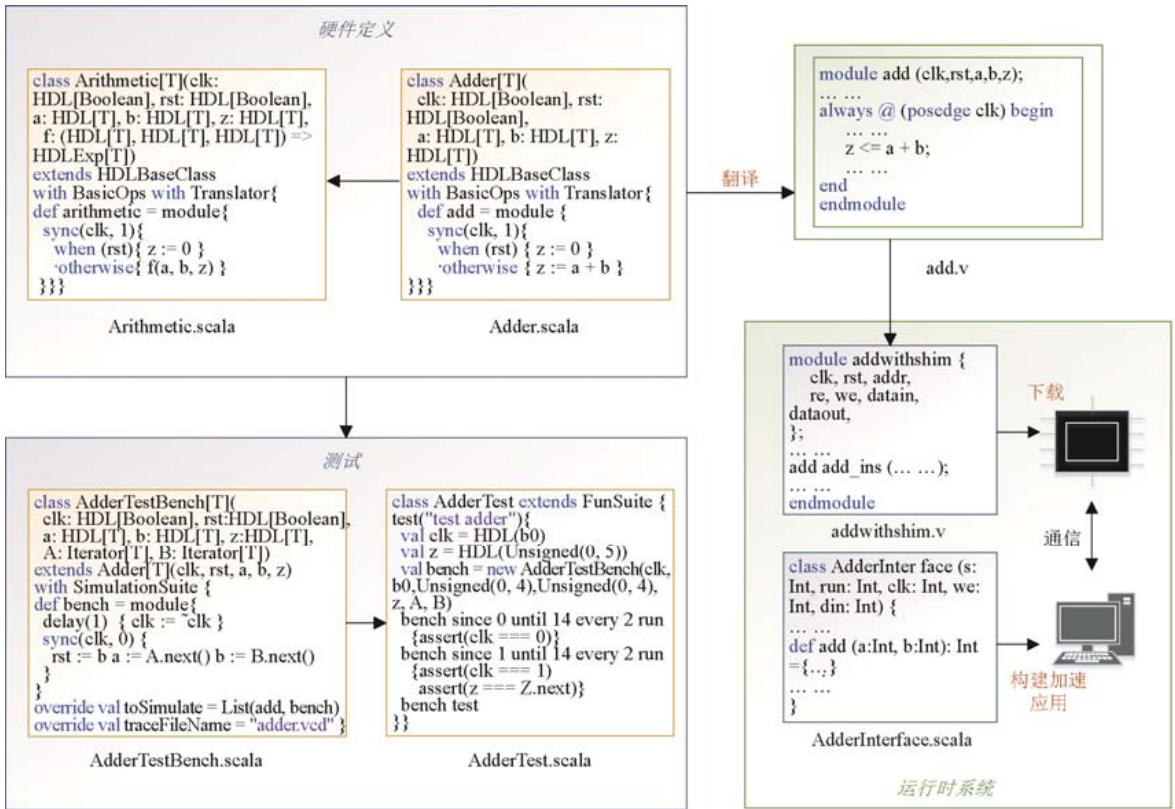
硬件定义

class Arithmetic[T](clk: HDL[Boolean], rst: HDL[Boolean], a: HDL[T], b: HDL[T], z: HDL[T], f: (HDL[T], HDL[T], HDL[T]) => HDLExp[T])
extends HDLBaseClass
with BasicOps with Translator{
def arithmetic = module{
sync(clk, 1){
when (rst){ z := 0 }
.otherwise{ f(a, b, z) }
}}}

Arithmetic.scala

class Adder[T](
clk: HDL[Boolean], rst: HDL[Boolean],
a: HDL[T], b: HDL[T], z: HDL[T])
extends HDLBaseClass
with BasicOps with Translator{
def add = module {
sync(clk, 1){
when (rst) { z := 0 }
.otherwise { z := a + b }
}}}

Adder.scala

翻译

module add (clk,rst,a,b,z);
… …
always @ (posedge clk) begin
… …
z <= a + b;
… …
end
endmodule

add.v

测试

class AdderTestBench[T](
clk: HDL[Boolean], rst:HDL[Boolean],
a: HDL[T], b: HDL[T], z:HDL[T],
A: Iterator[T], B: Iterator[T])
extends Adder[T](clk, rst, a, b, z)
with SimulationSuite {
def bench = module{
delay(1) { clk := ~clk }
sync(clk, 0) {
rst := b a := A.next() b := B.next()
}
}
override val toSimulate = List(add, bench)
override val traceFileName = "adder.vcd" }

AdderTestBench.scala

class AdderTest extends FunSuite {
test("test adder"){
val clk = HDL(b0)
val z = HDL(Unsigned(0, 5))
val bench = new AdderTestBench(clk, b0,Unsigned(0, 4),Unsigned(0, 4), z, A, B)
bench since 0 until 14 every 2 run
{assert(clk === 0)}
bench since 1 until 14 every 2 run
{assert(clk === 1)
assert(z === Z.next)}
bench test
}}

AdderTest.scala

module addwithshim {
clk, rst, addr,
re, we, datain,
dataout,
};
… …
add add_ins (… …);
… …
endmodule

addwithshim.v

下载

通信

class AdderInter face (s: Int, run: Int, clk: Int, we: Int, din: Int) {
… …
def add (a:Int, b:Int): Int ={…;}
… …
}

AdderInterface.scala

构建加速应用

运行时系统